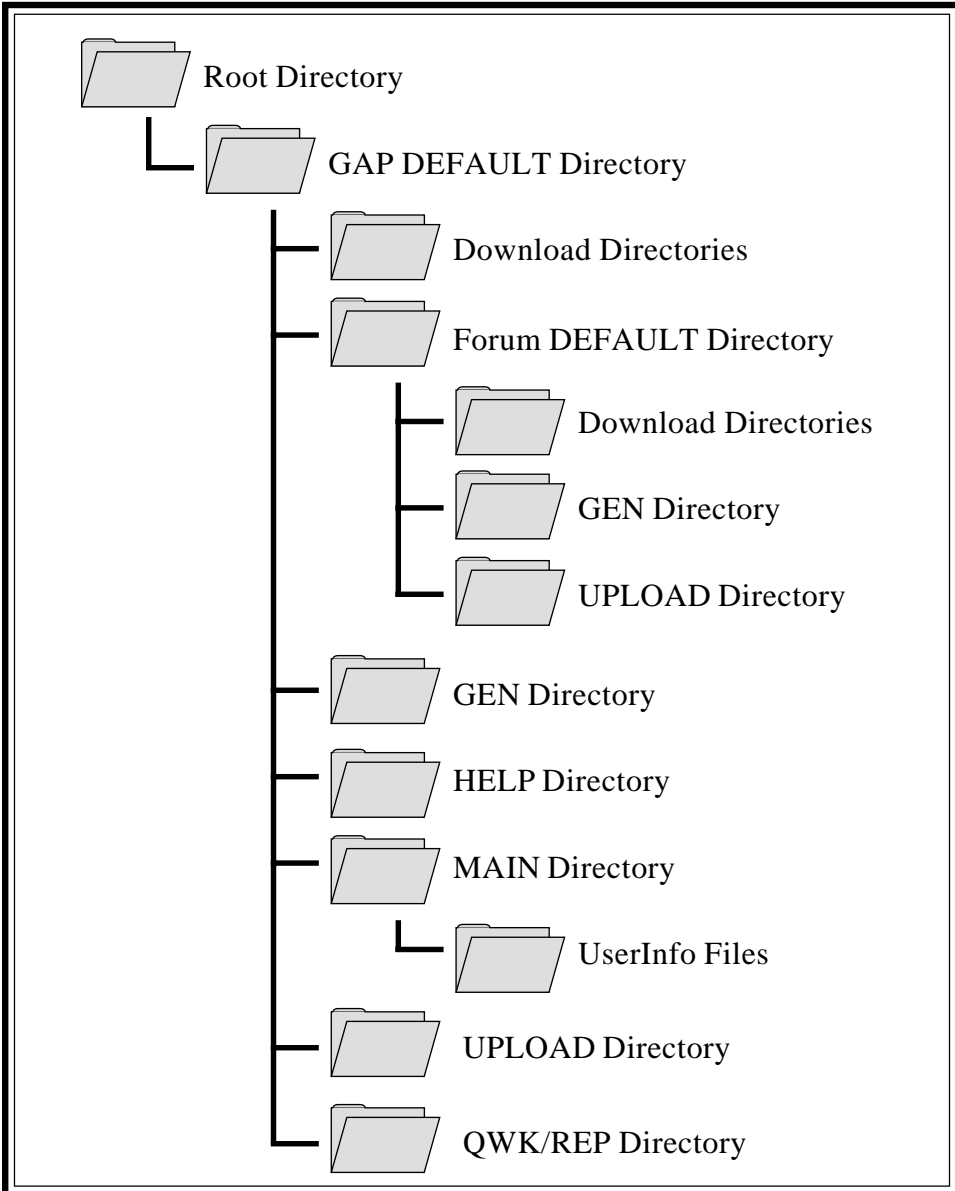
Root Directory

GAP DEFAULT Directory

Download Directories

Forum DEFAULT Directory

Download Directories

GEN Directory

UPLOAD Directory

GEN Directory

HELP Directory

MAIN Directory

UserInfo Files

UPLOAD Directory

QWK/REP Directory